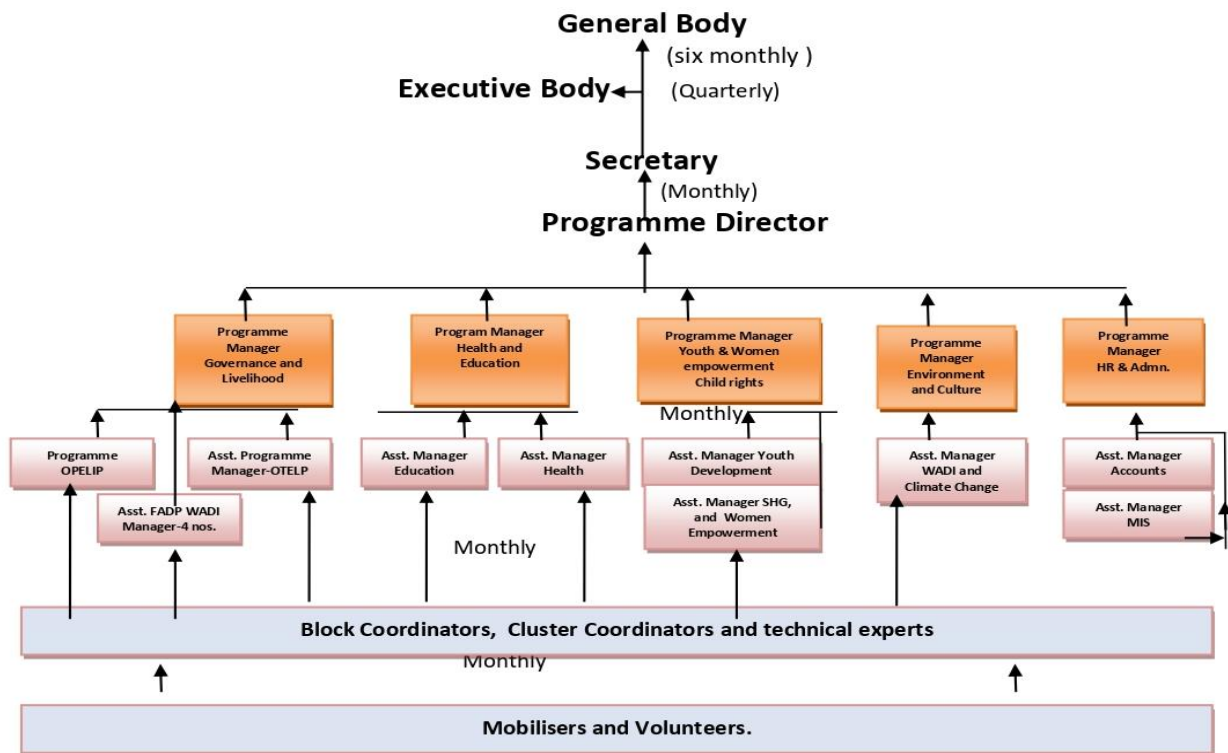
General Body

(six monthly )

Executive Body

(Quarterly)

Secretary

(Monthly)

Programme Director

Programme Manager Governance and Livelihood

Program Manager Health and Education

Programme Manager Youth & Women empowerment Child rights

Programme Manager Environment and Culture

Programme Manager HR & Admn.

Monthly

Programme OPELIP

Asst. FADP WADI Manager-4 nos.

Asst. Programme Manager-OTELP

Asst. Manager Education

Asst. Manager Health

Asst. Manager Youth Development

Asst. Manager SHG, and Women Empowerment

Asst. Manager WADI and Climate Change

Asst. Manager Accounts

Asst. Manager MIS

Monthly

Block Coordinators, Cluster Coordinators and technical experts

Monthly

Mobilisers and Volunteers.